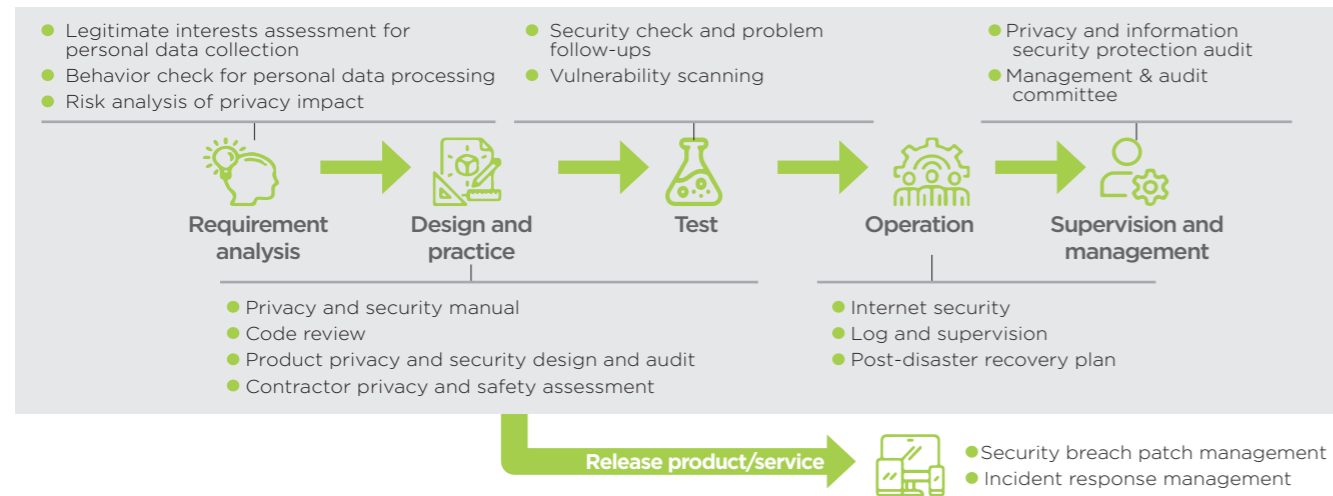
- Legitimate interests assessment for personal data collection
- Behavior check for personal data processing
- Risk analysis of privacy impact

- Security check and problem follow-ups
- Vulnerability scanning

- Privacy and information security protection audit
- Management & audit committee

Requirement analysis

Design and practice

Test

Operation

Supervision and management

- Privacy and security manual
- Code review
- Product privacy and security design and audit
- Contractor privacy and safety assessment

- Internet security
- Log and supervision
- Post-disaster recovery plan

Release product/service

- Security breach patch management
- Incident response management